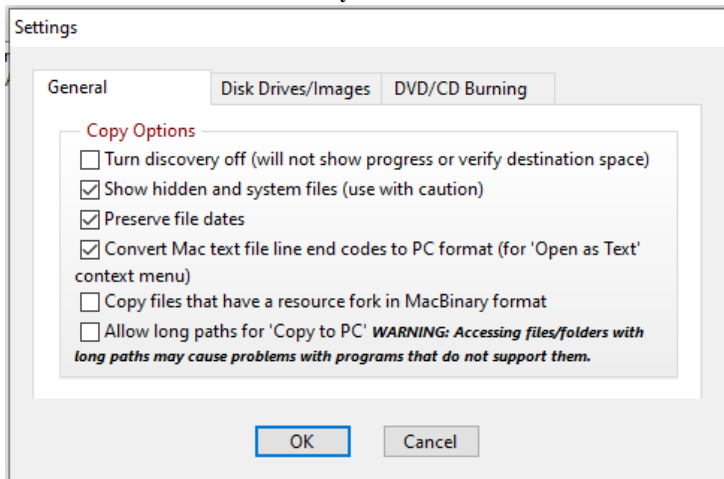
Settings

General | Disk Drives/Images | DVD/CD Burning

Copy Options

Turn discovery off (will not show progress or verify destination space)

Show hidden and system files (use with caution)

Preserve file dates

Convert Mac text file line end codes to PC format (for 'Open as Text' context menu)

Copy files that have a resource fork in MacBinary format

Allow long paths for 'Copy to PC' WARNING: Accessing files/folders with long paths may cause problems with programs that do not support them.

OK

Cancel